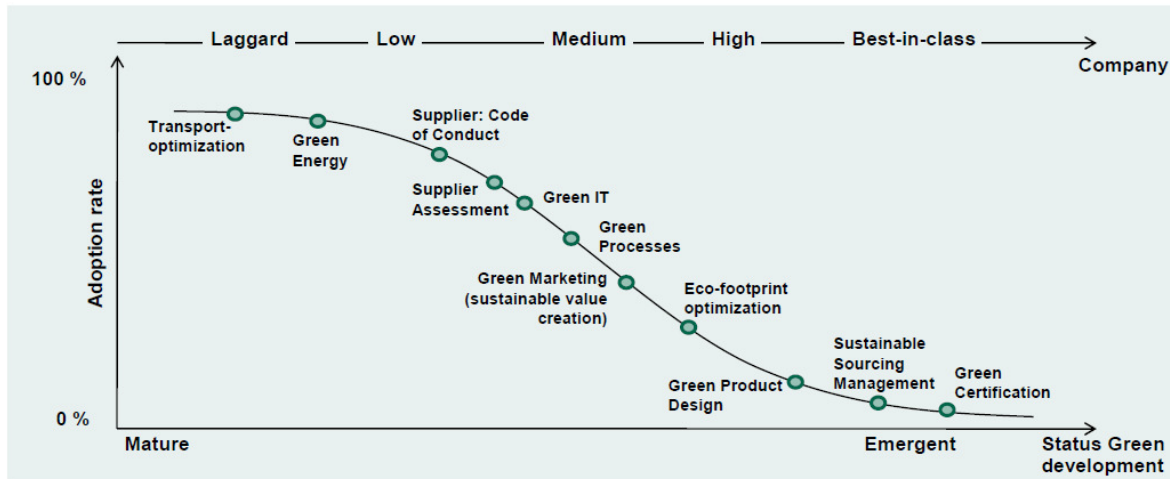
Laggard Low Medium High Best-in-class

Company

100 %

Adoption rate

0 %

Transport-optimization

Green Energy

Supplier: Code of Conduct

Supplier Assessment

Green IT

Green Processes

Green Marketing (sustainable value creation)

Eco-footprint optimization

Green Product Design

Sustainable Sourcing Management

Green Certification

Mature

Emergent

Status Green development